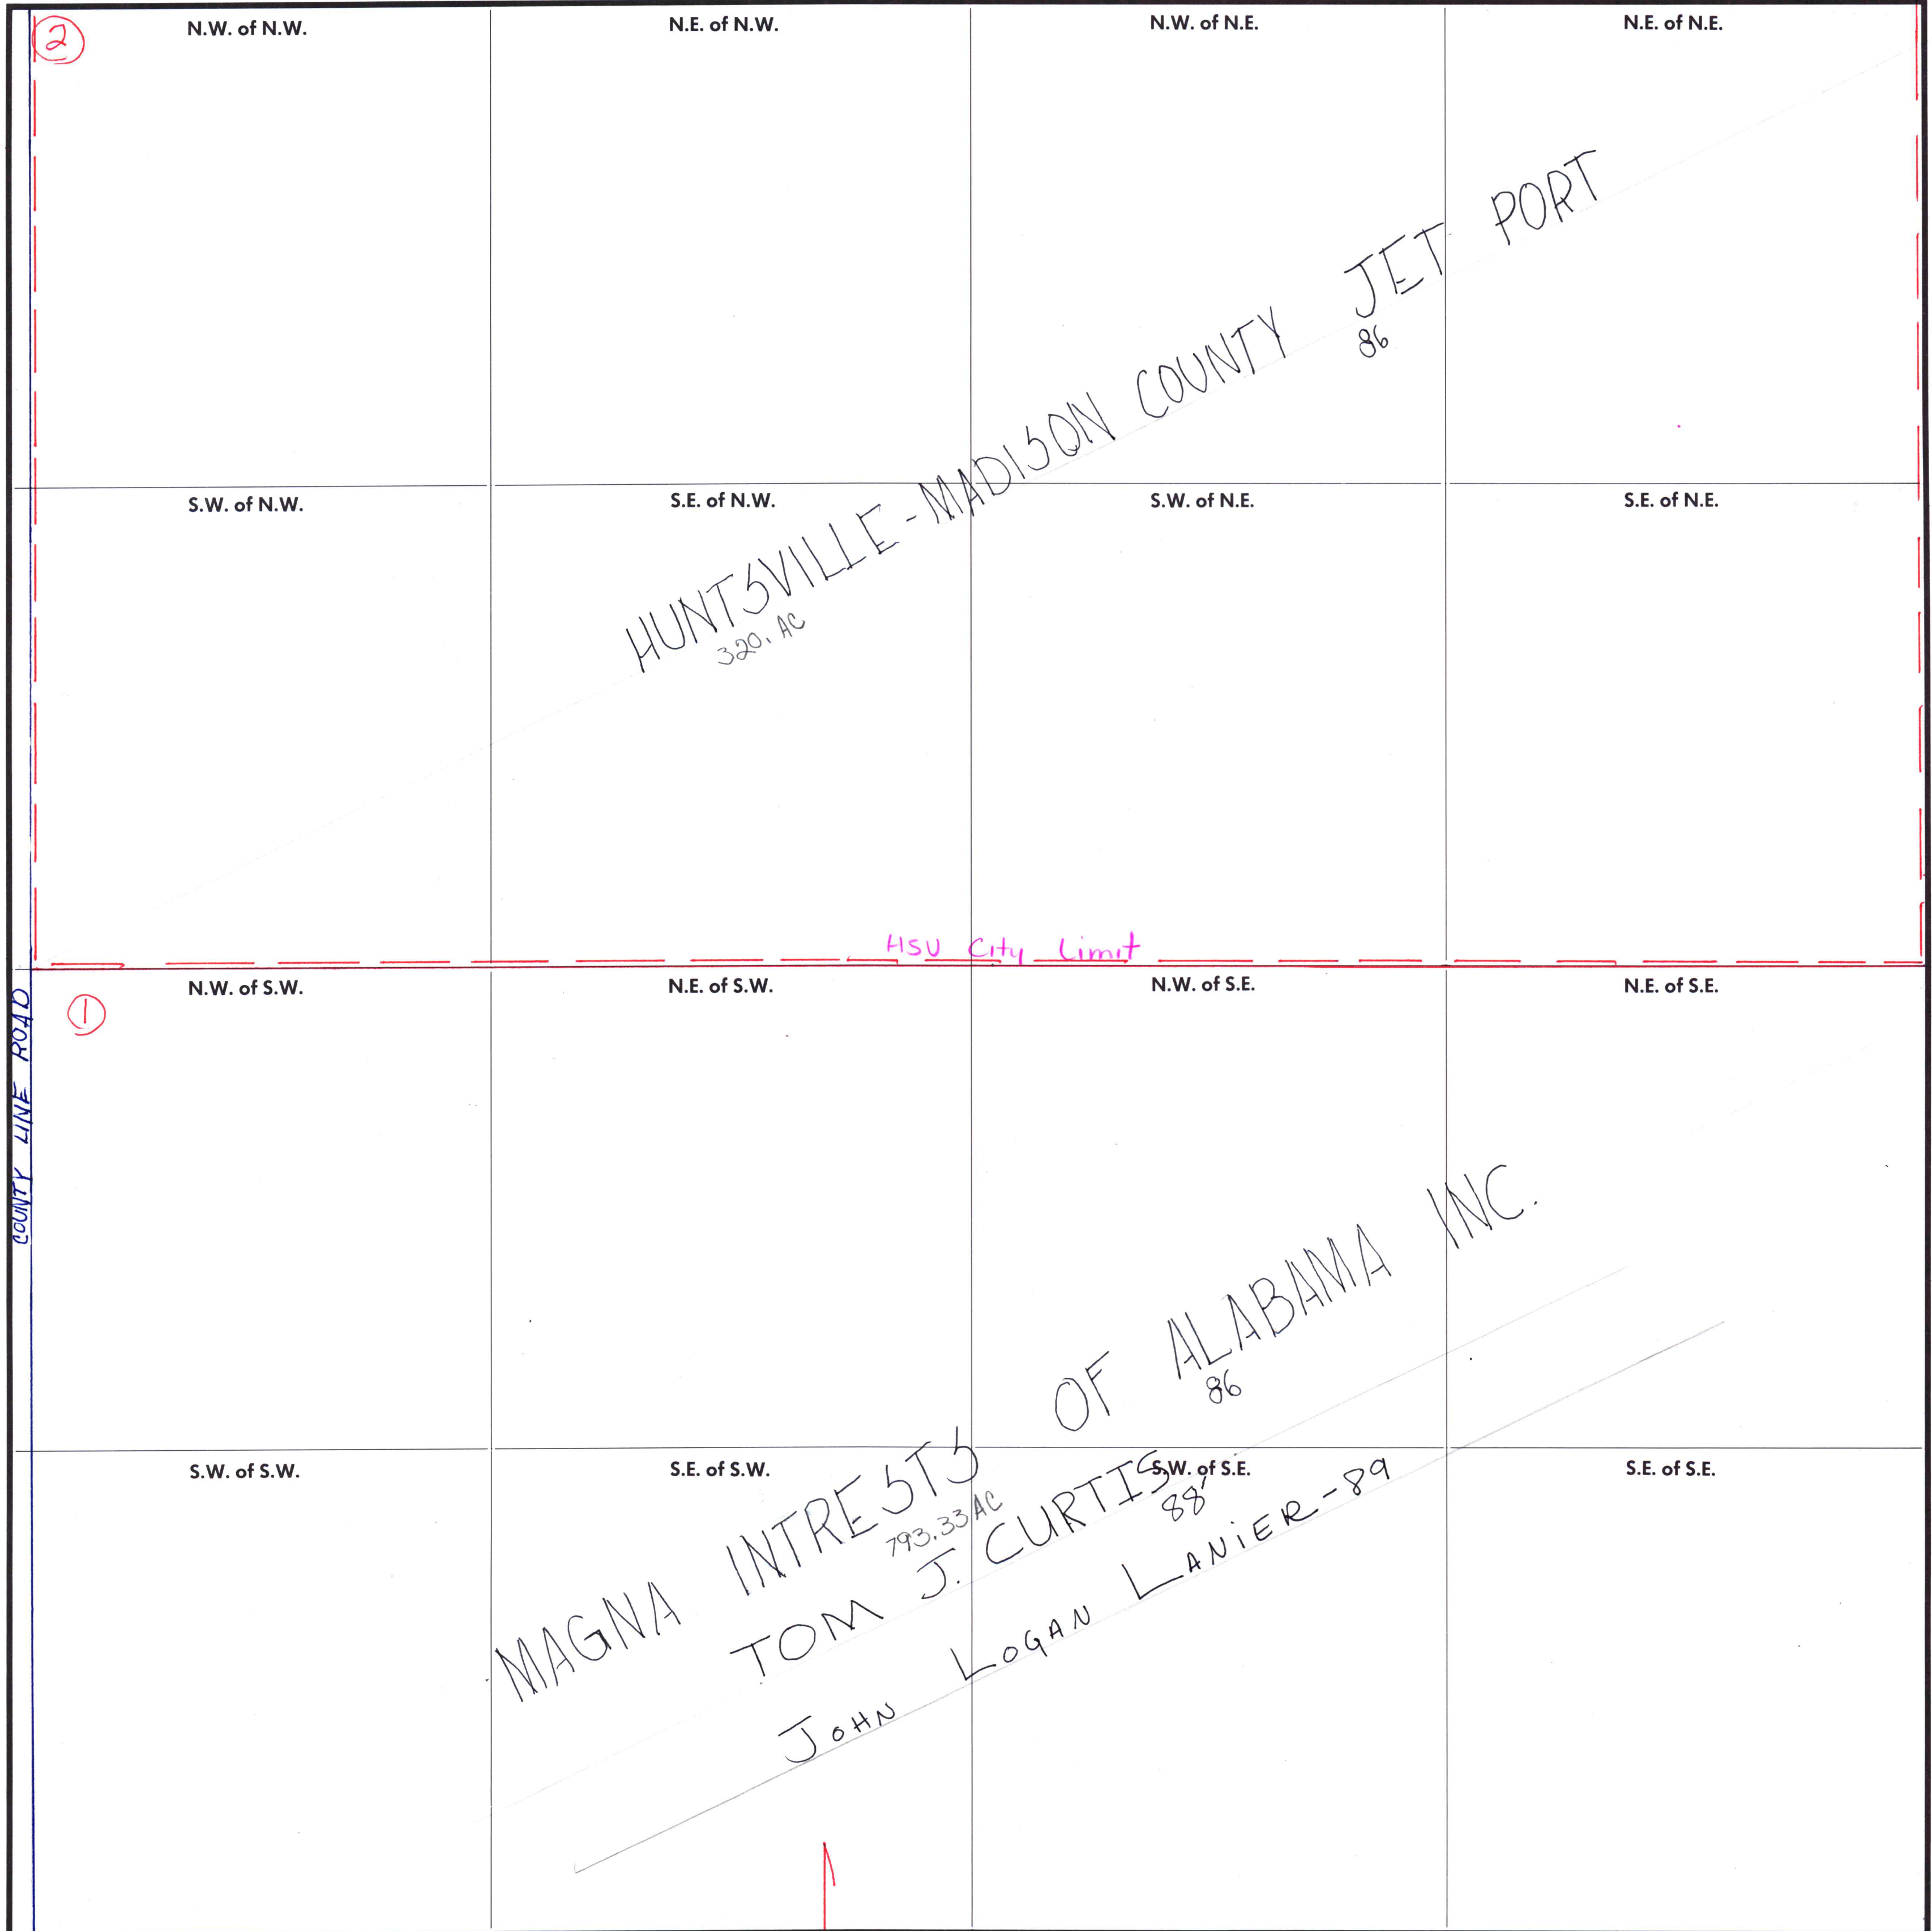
2

N.W. of N.W.

N.E. of N.W.

N.W. of N.E.

N.E. of N.E.

HUNTSVILLE-MADISON COUNTY JET PORT
86
320. AC

S.W. of N.W.

S.E. of N.W.

S.W. of N.E.

S.E. of N.E.

HSU City Limit

COUNTY LINE ROAD

1

N.W. of S.W.

N.E. of S.W.

N.W. of S.E.

N.E. of S.E.

MAGNA INTRESTS OF ALABAMA INC.
86
793.33 AC

TOM J. CURTIS
88'

JOHN LOGAN LANIER-89

S.W. of S.W.

S.E. of S.W.

S.W. of S.E.

S.E. of S.E.